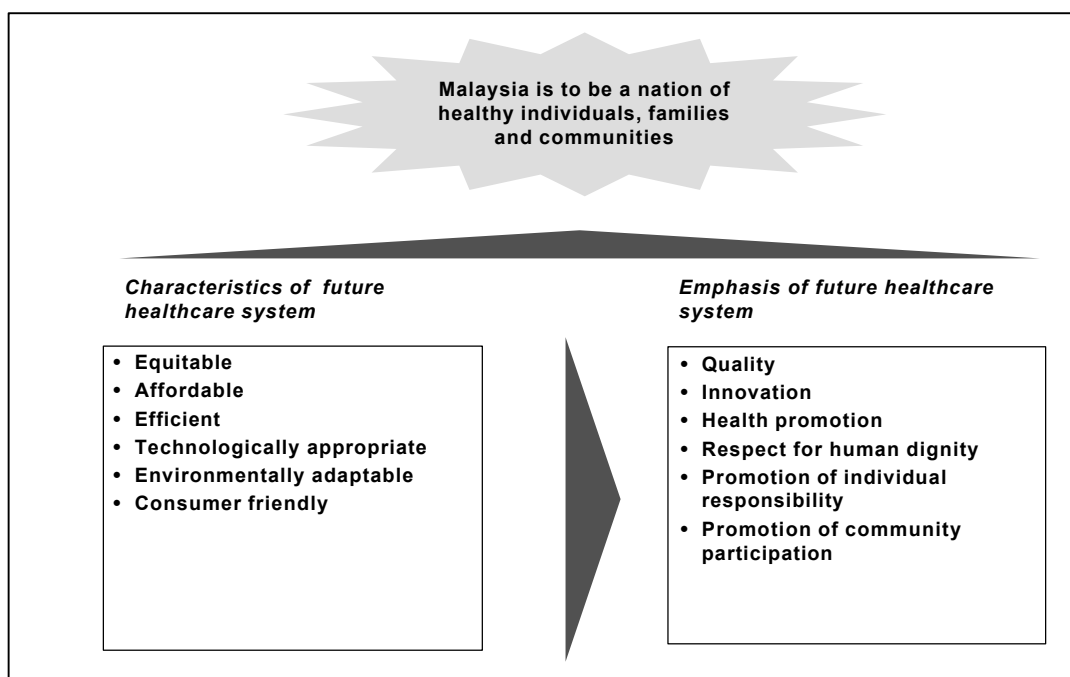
Malaysia is to be a nation of healthy individuals, families and communities

*Characteristics of future healthcare system*

- Equitable
- Affordable
- Efficient
- Technologically appropriate
- Environmentally adaptable
- Consumer friendly

*Emphasis of future healthcare system*

- Quality
- Innovation
- Health promotion
- Respect for human dignity
- Promotion of individual responsibility
- Promotion of community participation